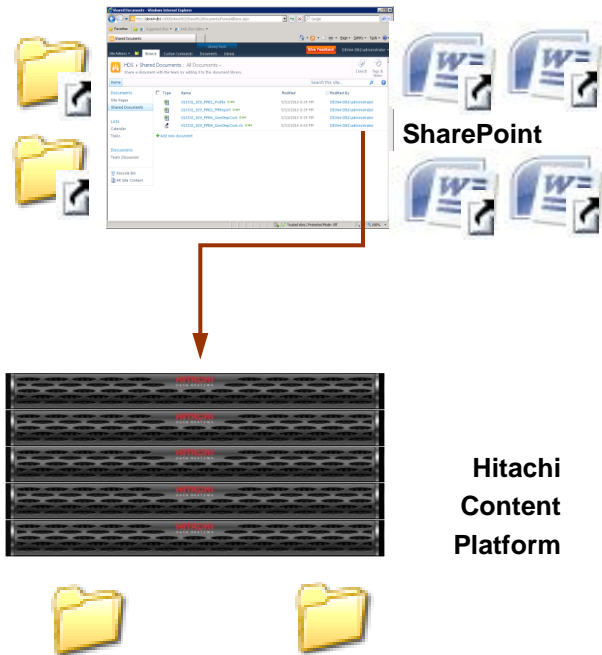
SharePoint

Hitachi
Content
Platform

Shared Documents - Windows Internet Explorer

Shared Documents

HDS › Shared Documents › All Documents
Share a document with the team by adding it to this document library.

Home

Documents
Site Pages
Shared Documents

Lists
Calendar
Tasks

Discussions
Team Discussion

Recycle Bin
All Site Content

Type | Name | Modified | Modified By

Add new document

Site Actions | Browse | Library Tools | Documents | Library

Search this site...

Trusted sites | Protected Mode: Off | 100%